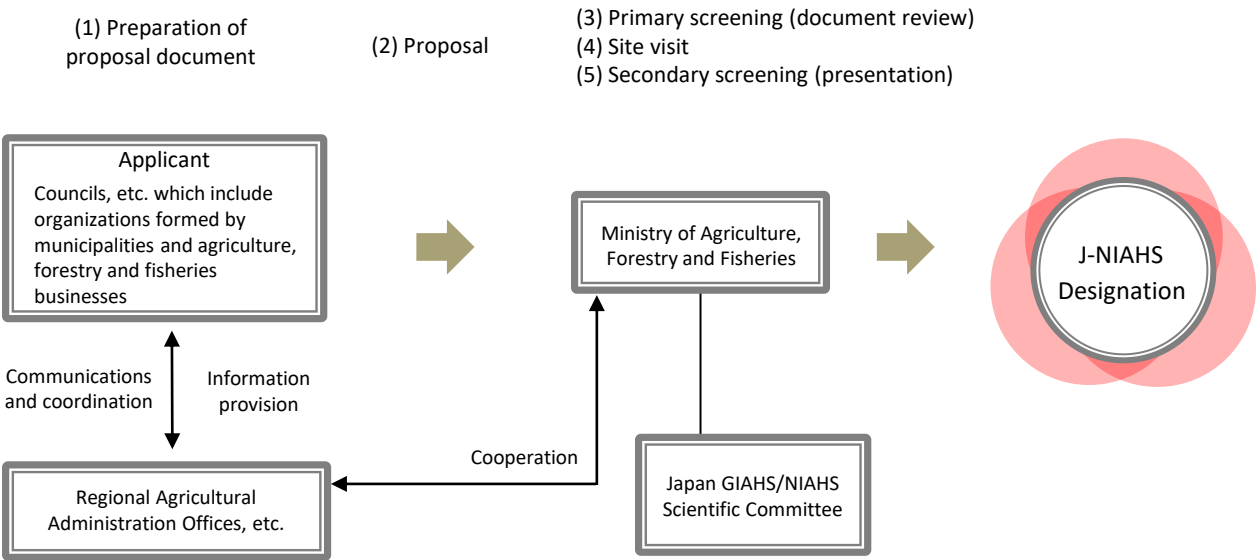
(1) Preparation of proposal document

(2) Proposal

(3) Primary screening (document review)
(4) Site visit
(5) Secondary screening (presentation)

Applicant
Councils, etc. which include organizations formed by municipalities and agriculture, forestry and fisheries businesses

Ministry of Agriculture, Forestry and Fisheries

J-NIAHS Designation

Communications and coordination

Information provision

Cooperation

Regional Agricultural Administration Offices, etc.

Japan GIAHS/NIAHS Scientific Committee